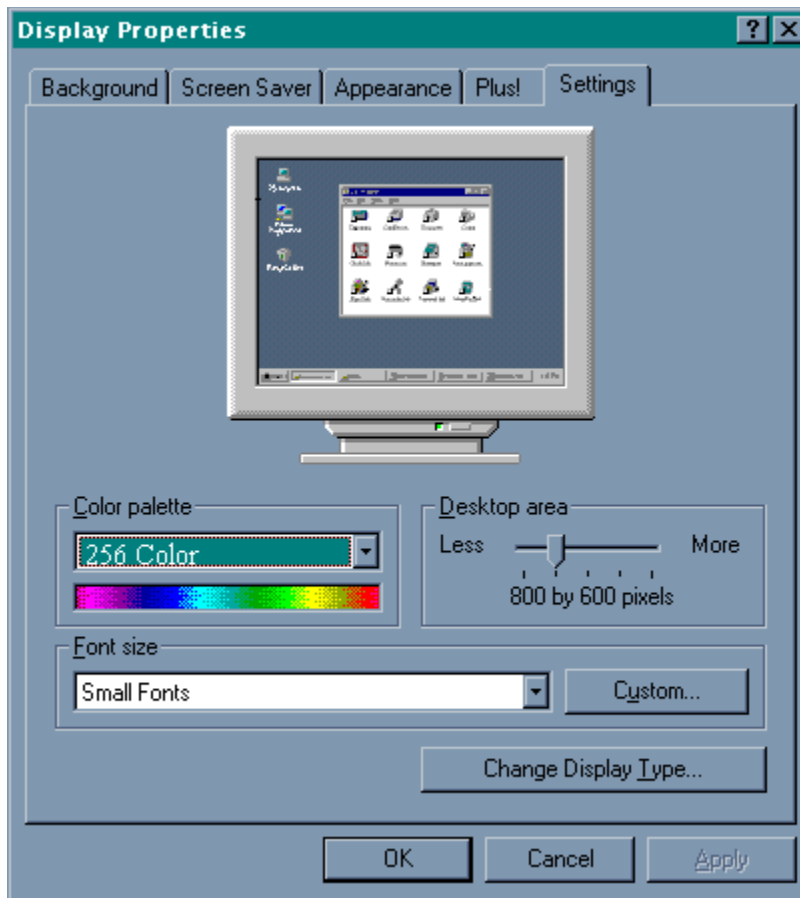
Display Properties

?

Background | Screen Saver | Appearance | Plus! | Settings

Color palette

256 Color

Desktop area

Less

More

800 by 600 pixels

Font size

Small Fonts

Custom...

Change Display Type...

OK

Cancel

Apply